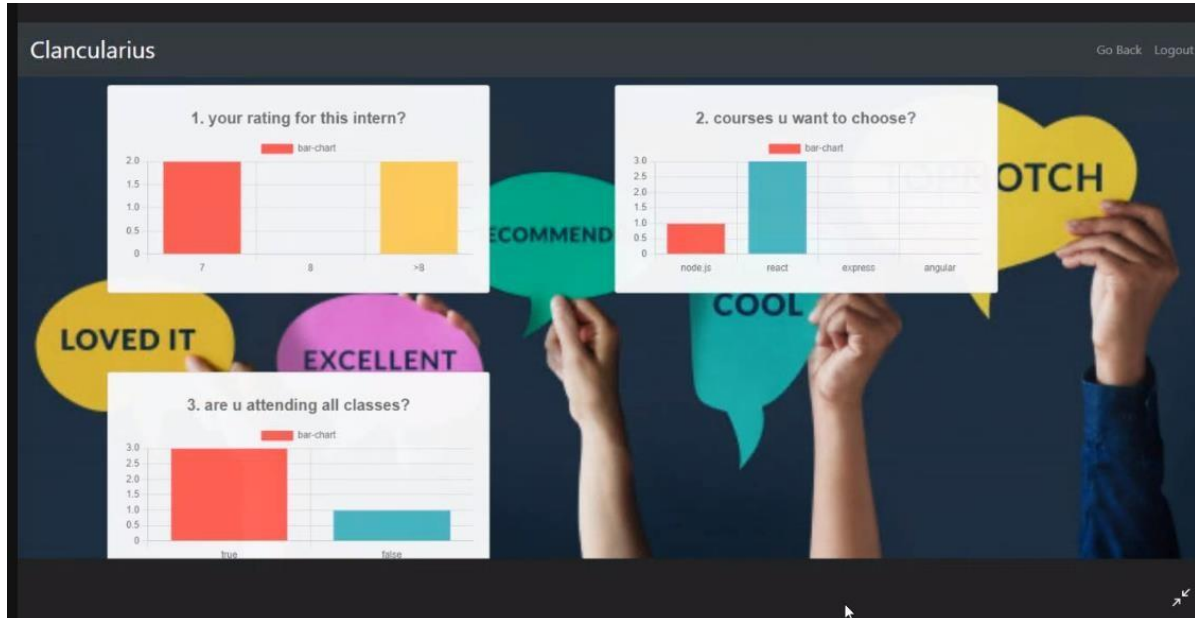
Clancularius

Go Back Logout

1. your rating for this intern?

bar-chart

2.0
1.5
1.0
0.5
0

7 8 >8

2. courses u want to choose?

bar-chart

3.0
2.5
2.0
1.5
1.0
0.5
0

node.js react express angular

ECOMMEND

OTCH

COOL

LOVED IT

EXCELLENT

3. are u attending all classes?

bar-chart

3.0
2.5
2.0
1.5
1.0
0.5
0

true false